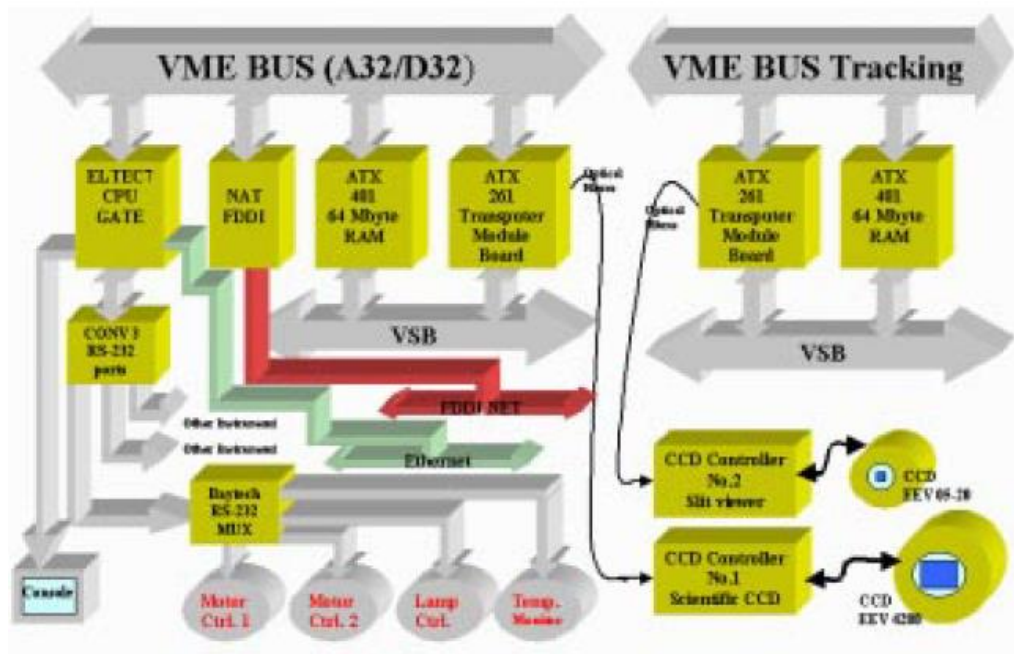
VME BUS (A32/D32)

VME BUS Tracking

ELTEC7 CPU GATE

NAT FDDI

ATX 401 64 Mbyte RAM

ATX 261 Transputer Module Board

Optical fibres

Optical fibres

ATX 261 Transputer Module Board

ATX 401 64 Mbyte RAM

CONV 3 RS-232 ports

VSB

VSB

FDDI NET

Other Instrument

Other Instrument

Ethernet

CCD Controller No.2 Slit viewer

CCD EEV 05-20

Baytech RS-232 MUX

CCD Controller No.1 Scientific CCD

CCD EEV 4280

Console

Motor Ctrl. 1

Motor Ctrl. 2

Lamp Ctrl.

Temp. Monitor